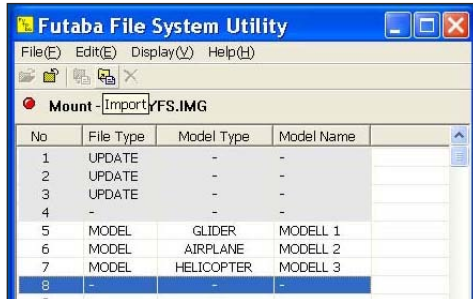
Futaba File System Utility

File(F) Edit(E) Display(V) Help(H)

Mount - Import YFS.IMG

| No | File Type | Model Type | Model Name |
|---|---|---|---|
| 1 | UPDATE | - | - |
| 2 | UPDATE | - | - |
| 3 | UPDATE | - | - |
| 4 | - | - | - |
| 5 | MODEL | GLIDER | MODELL 1 |
| 6 | MODEL | AIRPLANE | MODELL 2 |
| 7 | MODEL | HELICOPTER | MODELL 3 |
| 8 | - | - | - |